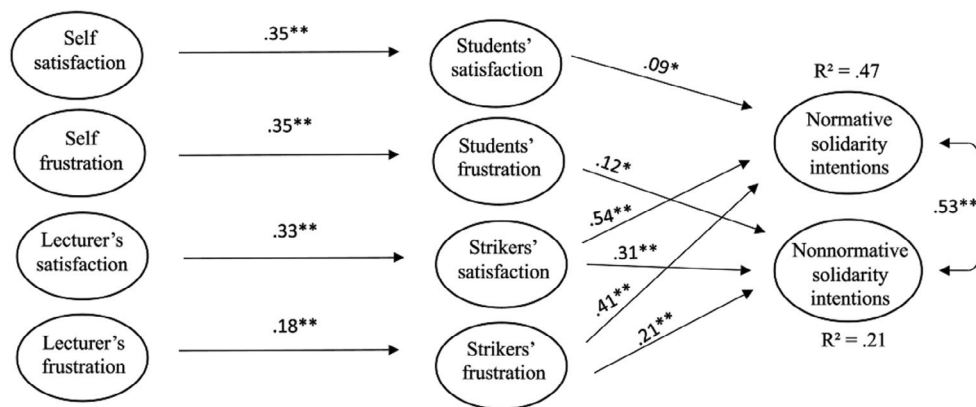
Self satisfaction

.35**

Students' satisfaction

.09*

R² = .47

Normative solidarity intentions

Self frustration

.35**

Students' frustration

.12*

.53**

.54**

Lecturer's satisfaction

.33**

Strikers' satisfaction

.31**

Nonnormative solidarity intentions

.41**

Lecturer's frustration

.18**

.21**

R² = .21

Strikers' frustration